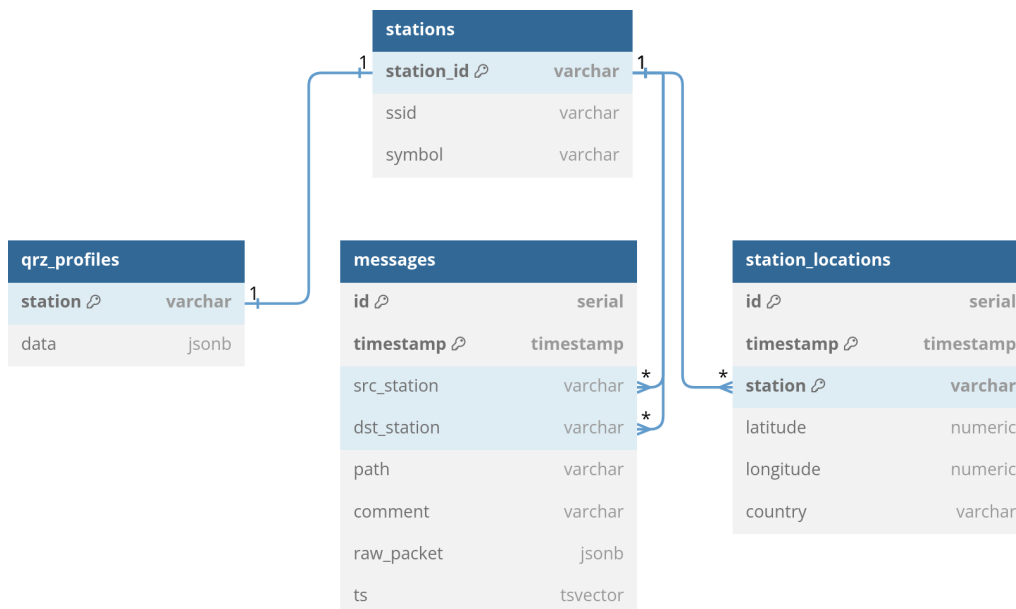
stations

| station_id | varchar |
|---|---|
| ssid | varchar |
| symbol | varchar |

1

1

qrz_profiles

| station | varchar |
|---|---|
| data | jsonb |

1

messages

| id | serial |
|---|---|
| timestamp | timestamp |
| src_station | varchar |
| dst_station | varchar |
| path | varchar |
| comment | varchar |
| raw_packet | jsonb |
| ts | tsvector |

*

*

*

station_locations

| id | serial |
|---|---|
| timestamp | timestamp |
| station | varchar |
| latitude | numeric |
| longitude | numeric |
| country | varchar |